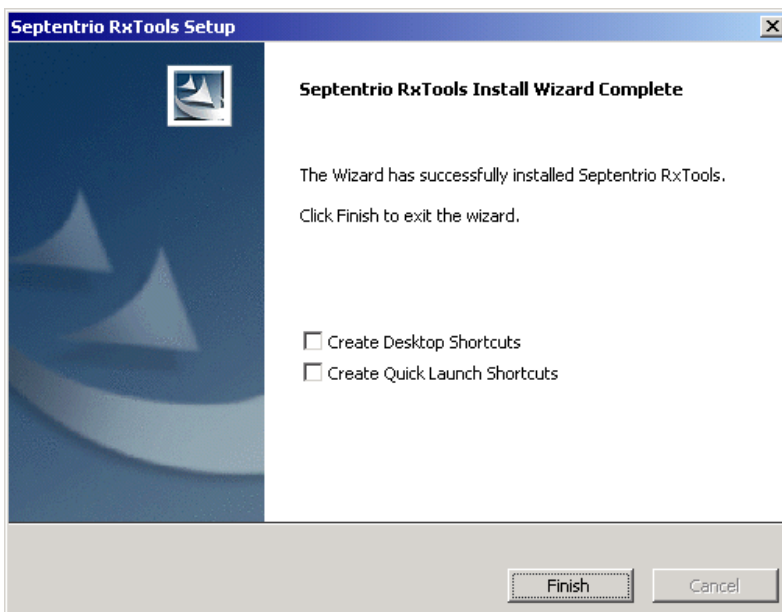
Septentrio RxTools Setup

Septentrio RxTools Install Wizard Complete

The Wizard has successfully installed Septentrio RxTools.

Click Finish to exit the wizard.

Create Desktop Shortcuts

Create Quick Launch Shortcuts

Finish

Cancel